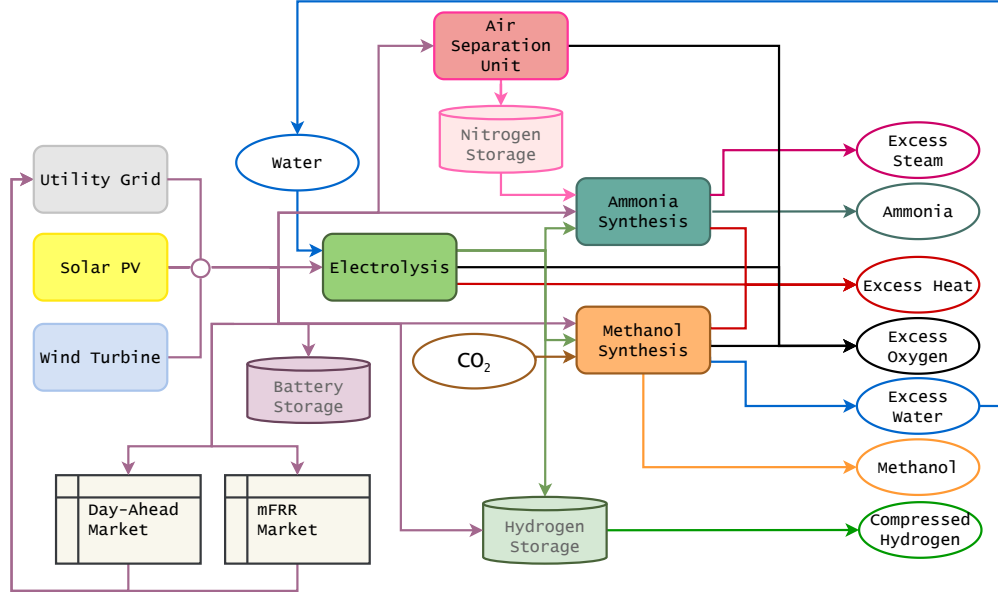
Air Separation Unit

Nitrogen Storage

Water

Utility Grid

Solar PV

Wind Turbine

Electrolysis

Ammonia Synthesis

Methanol Synthesis

$CO_2$

Battery Storage

Day-Ahead Market

mFRR Market

Hydrogen Storage

Excess Steam

Ammonia

Excess Heat

Excess Oxygen

Excess Water

Methanol

Compressed Hydrogen